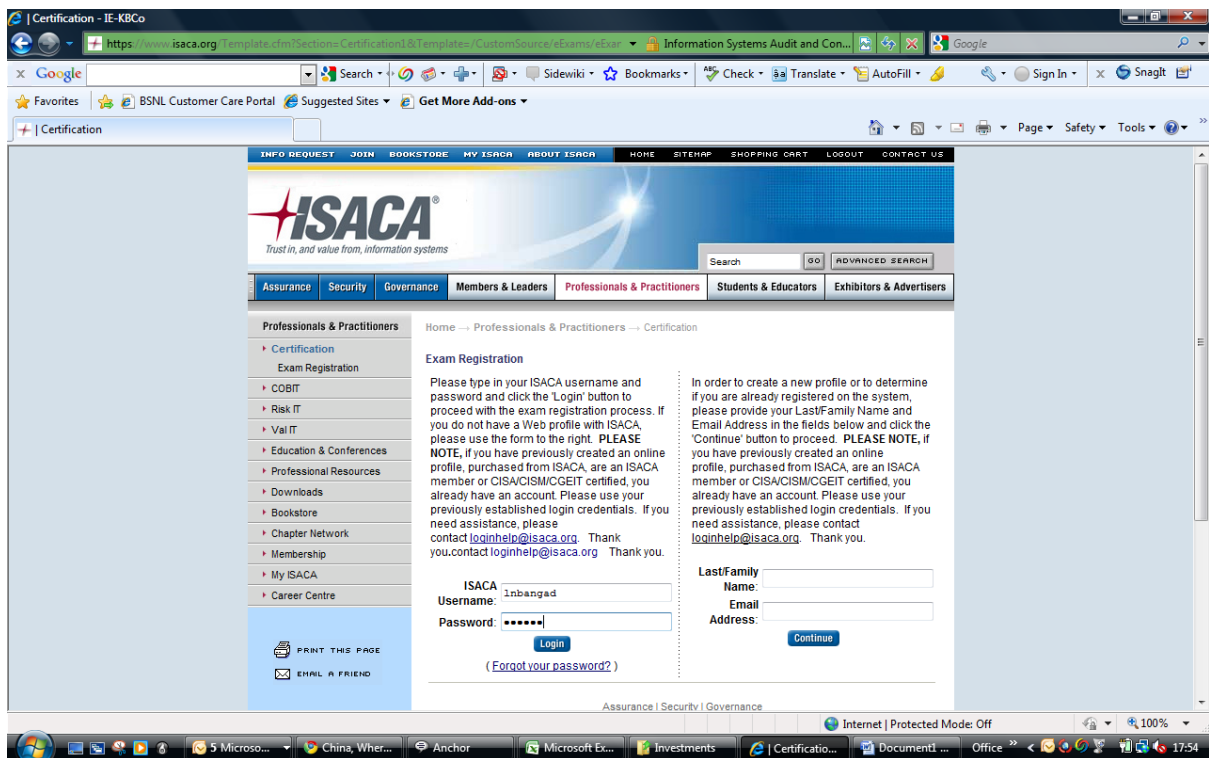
| Certification - IE-KBCo

https://www.isaca.org/Template.cfm?Section=Certification1&Template=/CustomSource/eExams/eExar | Information Systems Audit and Con... | Google

Google | Search | Sidewiki | Bookmarks | Check | Translate | AutoFill | Sign In | SnagIt

Favorites | BSNL Customer Care Portal | Suggested Sites | Get More Add-ons

| Certification

Page | Safety | Tools

INFO REQUEST | JOIN | BOOKSTORE | MY ISACA | ABOUT ISACA | HOME | SITEMAP | SHOPPING CART | LOGOUT | CONTACT US

ISACA®
Trust in, and value from, information systems

Search | GO | ADVANCED SEARCH

Assurance | Security | Governance | Members & Leaders | Professionals & Practitioners | Students & Educators | Exhibitors & Advertisers

Professionals & Practitioners
Certification
Exam Registration
COBIT
Risk IT
Val IT
Education & Conferences
Professional Resources
Downloads
Bookstore
Chapter Network
Membership
My ISACA
Career Centre

PRINT THIS PAGE
EMAIL A FRIEND

Home → Professionals & Practitioners → Certification

Exam Registration

Please type in your ISACA username and password and click the 'Login' button to proceed with the exam registration process. If you do not have a Web profile with ISACA, please use the form to the right. PLEASE NOTE, if you have previously created an online profile, purchased from ISACA, are an ISACA member or CISA/CISM/CGEIT certified, you already have an account. Please use your previously established login credentials. If you need assistance, please contact loginhelp@isaca.org. Thank you.contact loginhelp@isaca.org Thank you.

ISACA Username: lnbangad
Password: ••••••
Login
( Forgot your password? )

In order to create a new profile or to determine if you are already registered on the system, please provide your Last/Family Name and Email Address in the fields below and click the 'Continue' button to proceed. PLEASE NOTE, if you have previously created an online profile, purchased from ISACA, are an ISACA member or CISA/CISM/CGEIT certified, you already have an account. Please use your previously established login credentials. If you need assistance, please contact loginhelp@isaca.org. Thank you.

Last/Family Name:
Email Address:
Continue

Assurance | Security | Governance

Internet | Protected Mode: Off | 100%

5 Microso... | China, Wher... | Anchor | Microsoft Ex... | Investments | Certificatio... | Document1 ... | Office | 17:54